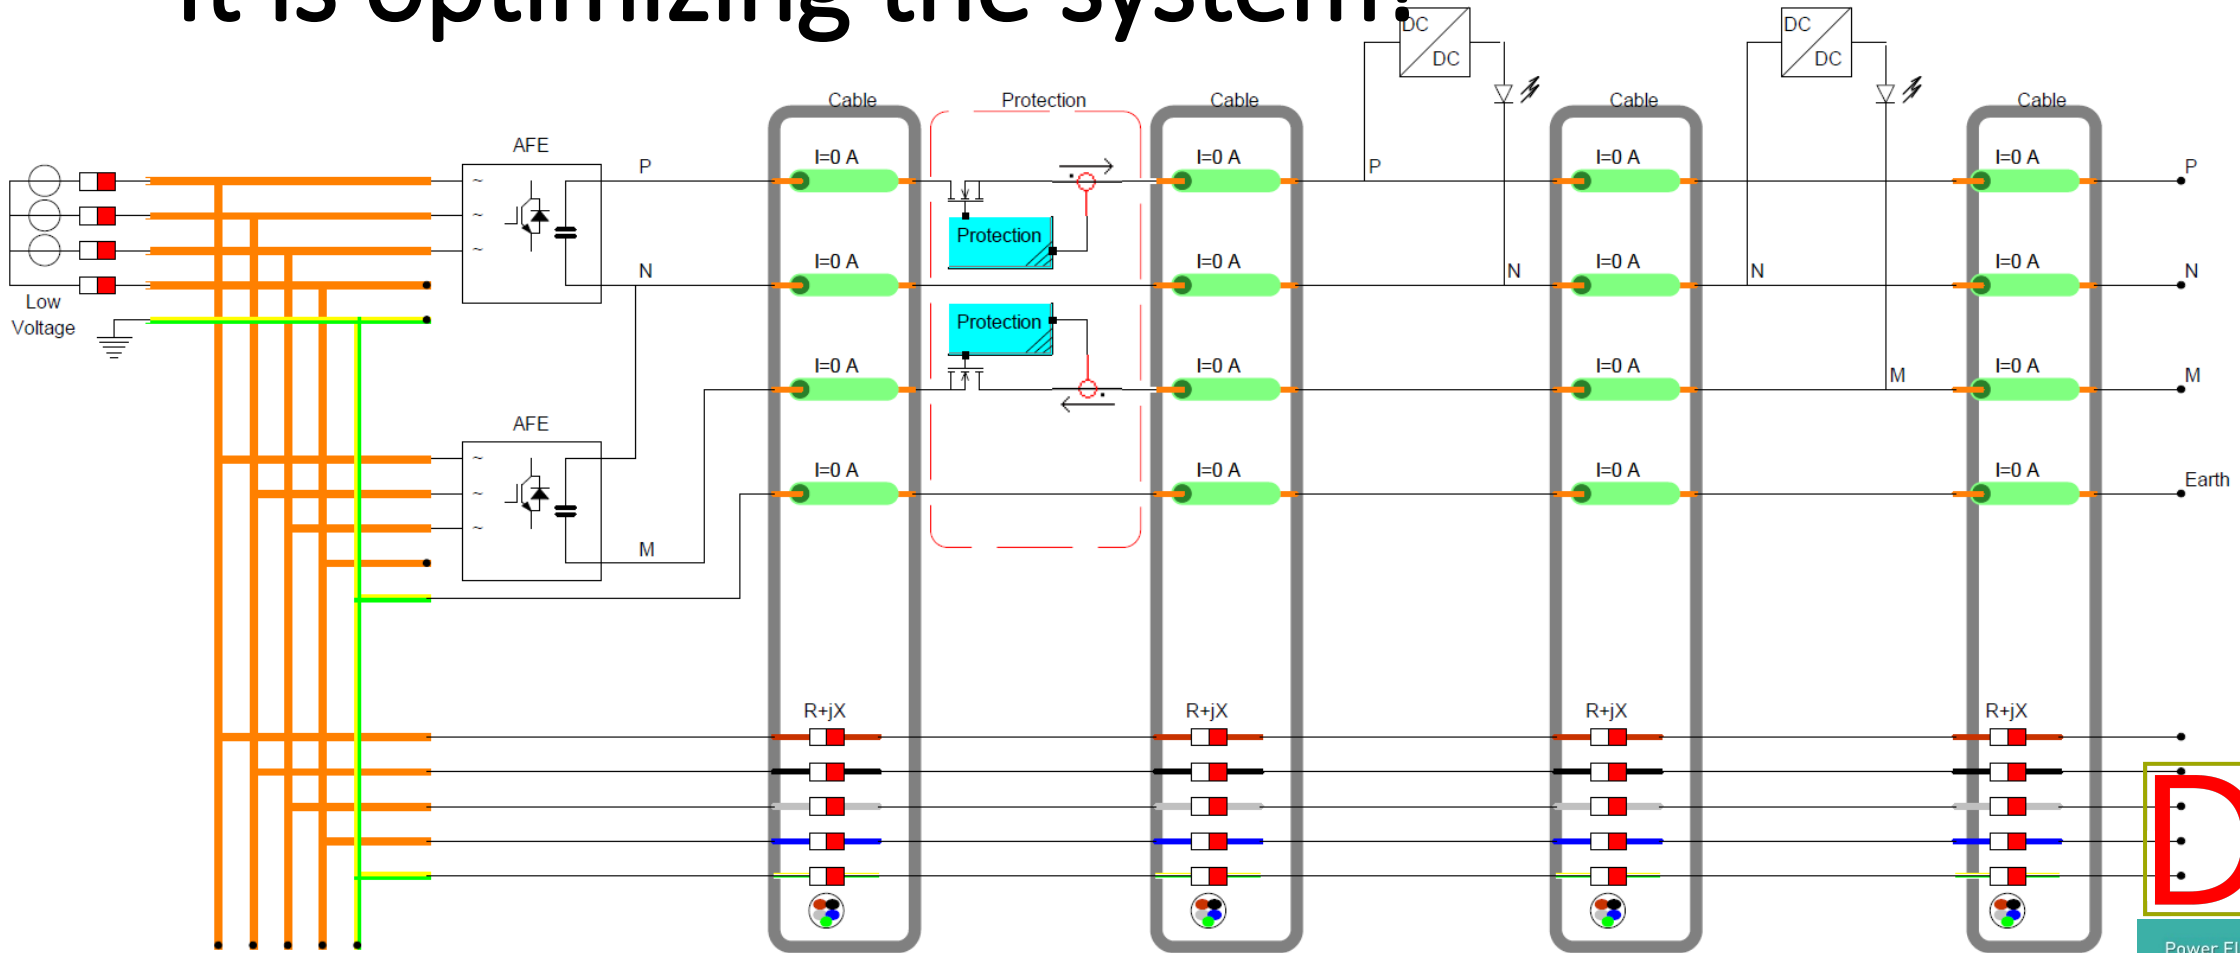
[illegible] optimizing the system?

DC
DC

DC
DC

Cable
Protection
Cable
Cable
Cable

AFE
P
N
Low Voltage

I=0 A
I=0 A
I=0 A
I=0 A

Protection
Protection

I=0 A
I=0 A
I=0 A
I=0 A

P
N

I=0 A
I=0 A
I=0 A
I=0 A

N
M

I=0 A
I=0 A
I=0 A
I=0 A

P
N
M
Earth

AFE
M

R+jX
R+jX
R+jX
R+jX

D
Power El